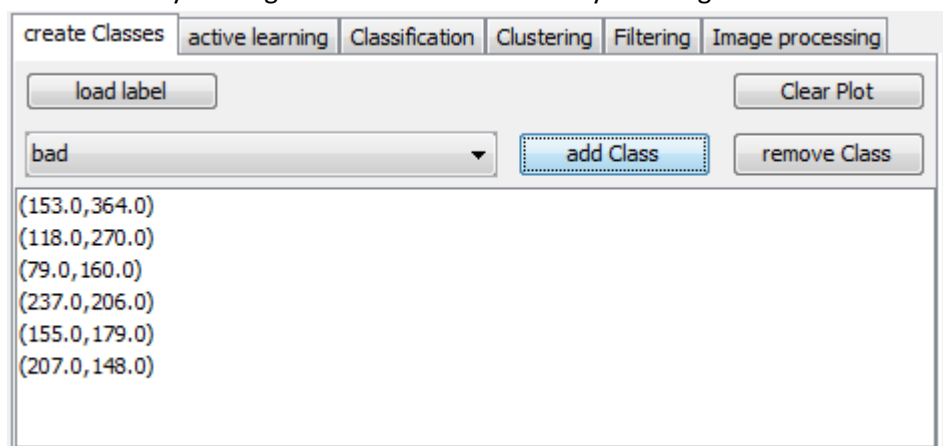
create Classes | active learning | Classification | Clustering | Filtering | Image processing

load label

Clear Plot

bad

add Class

remove Class

(153.0,364.0)
(118.0,270.0)
(79.0,160.0)
(237.0,206.0)
(155.0,179.0)
(207.0,148.0)